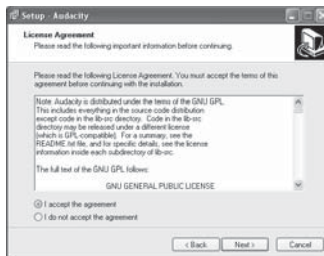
Setup - Audacity

License Agreement
Please read the following important information before continuing.

Please read the following License Agreement. You must accept the terms of this agreement before continuing with the installation.

Note: Audacity is distributed under the terms of the GNU GPL. This includes everything in the source code distribution except code in the lib-src directory. Code in the lib-src directory may be released under a different license (which is GPL-compatible). For a summary, see the README.txt file, and for specific details, see the license information inside each subdirectory of lib-src.

The full text of the GNU GPL follows:

GNU GENERAL PUBLIC LICENSE

I accept the agreement
I do not accept the agreement

< Back | Next > | Cancel